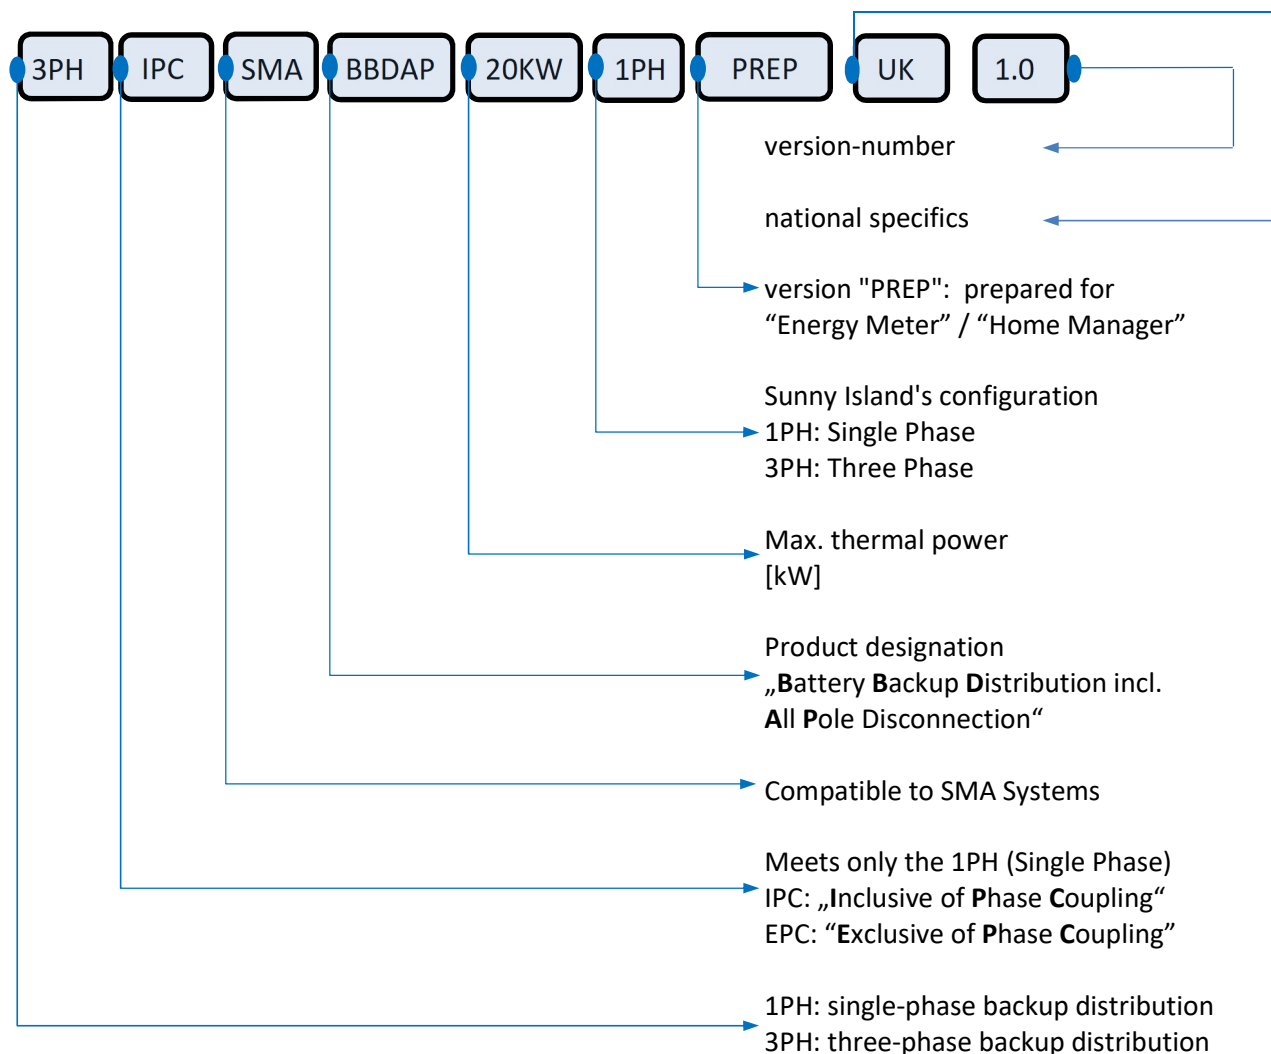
3PH IPC SMA BBDAP 20KW 1PH PREP UK 1.0

version-number

national specifics

version "PREP": prepared for “Energy Meter” / “Home Manager”

Sunny Island's configuration
1PH: Single Phase
3PH: Three Phase

Max. thermal power [kW]

Product designation
„**B**attery **B**ackup **D**istribution incl. **A**ll **P**ole Disconnection“

Compatible to SMA Systems

Meets only the 1PH (Single Phase)
IPC: „**I**nclusive of **P**hase **C**oupling“
EPC: “**E**xclusive of **P**hase **C**oupling”

1PH: single-phase backup distribution
3PH: three-phase backup distribution